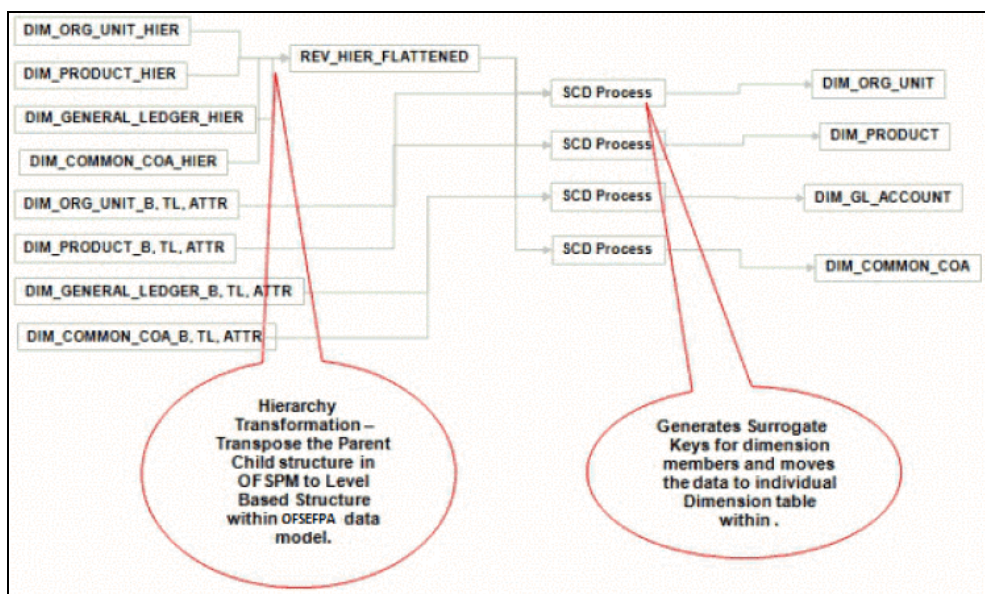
DIM_ORG_UNIT_HIER

DIM_PRODUCT_HIER

DIM_GENERAL_LEDGER_HIER

DIM_COMMON_COA_HIER

DIM_ORG_UNIT_B, TL, ATTR

DIM_PRODUCT_B, TL, ATTR

DIM_GENERAL_LEDGER_B, TL, ATTR

DIM_COMMON_COA_B, TL, ATTR

REV_HIER_FLATTENED

SCD Process

SCD Process

SCD Process

SCD Process

DIM_ORG_UNIT

DIM_PRODUCT

DIM_GL_ACCOUNT

DIM_COMMON_COA

Hierarchy Transformation – Transpose the Parent Child structure in OFSPM to Level Based Structure within OFSEFPA data model.

Generates Surrogate Keys for dimension members and moves the data to individual Dimension table within .